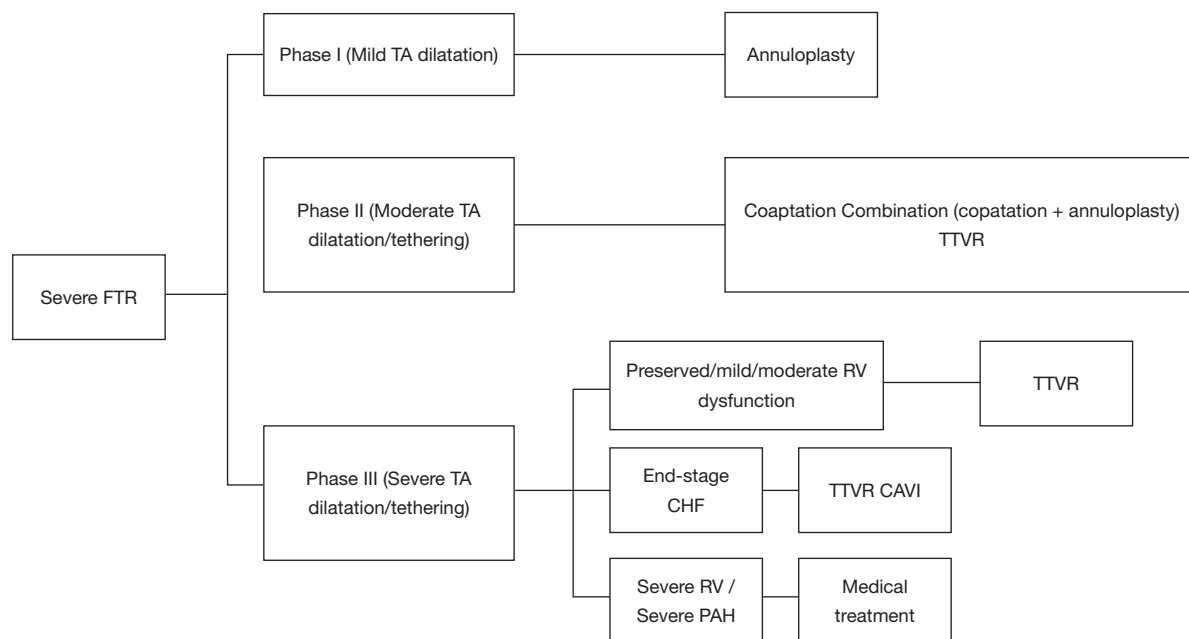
Severe FTR

Phase I (Mild TA dilatation)

Annuloplasty

Phase II (Moderate TA dilatation/tethering)

Coaptation Combination (copatation + annuloplasty) TTVR

Phase III (Severe TA dilatation/tethering)

Preserved/mild/moderate RV dysfunction

TTVR

End-stage CHF

TTVR CAVI

Severe RV / Severe PAH

Medical treatment